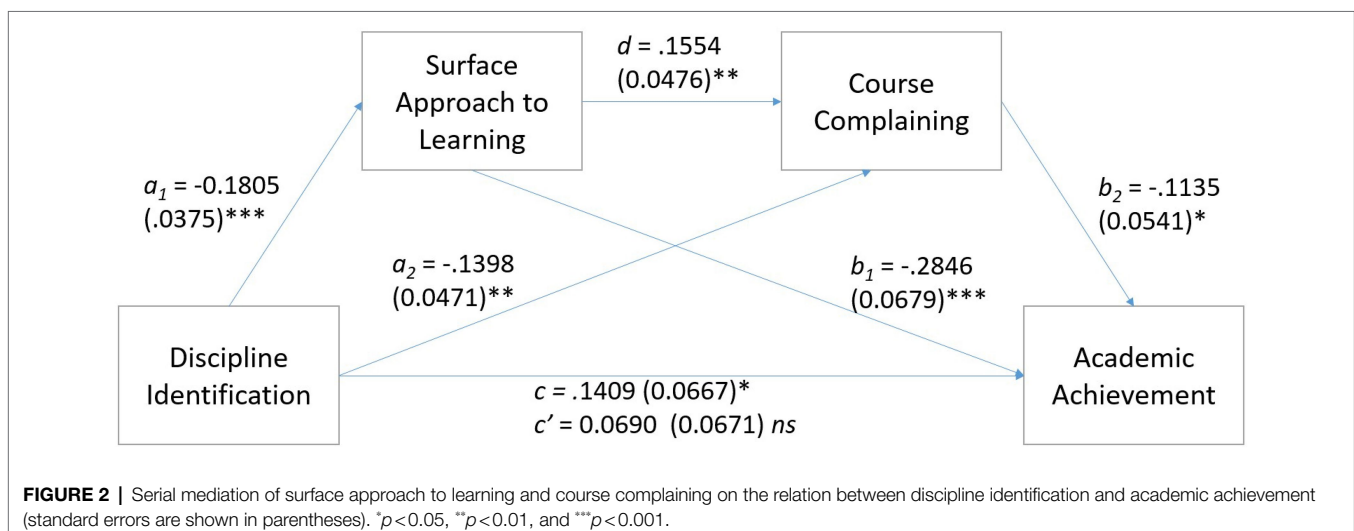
Surface Approach to Learning

$d$ = .1554 (0.0476)**

Course Complaining

$a_1$ = -0.1805 (.0375)***

$b_2$ = -.1135 (0.0541)*

$a_2$ = -.1398 (0.0471)**

$b_1$ = -.2846 (0.0679)***

Discipline Identification

$c$ = .1409 (0.0667)*
$c'$ = 0.0690 (0.0671) $ns$

Academic Achievement

**FIGURE 2 |** Serial mediation of surface approach to learning and course complaining on the relation between discipline identification and academic achievement (standard errors are shown in parentheses). $^{*}p<0.05$, $^{**}p<0.01$, and $^{***}p<0.001$.